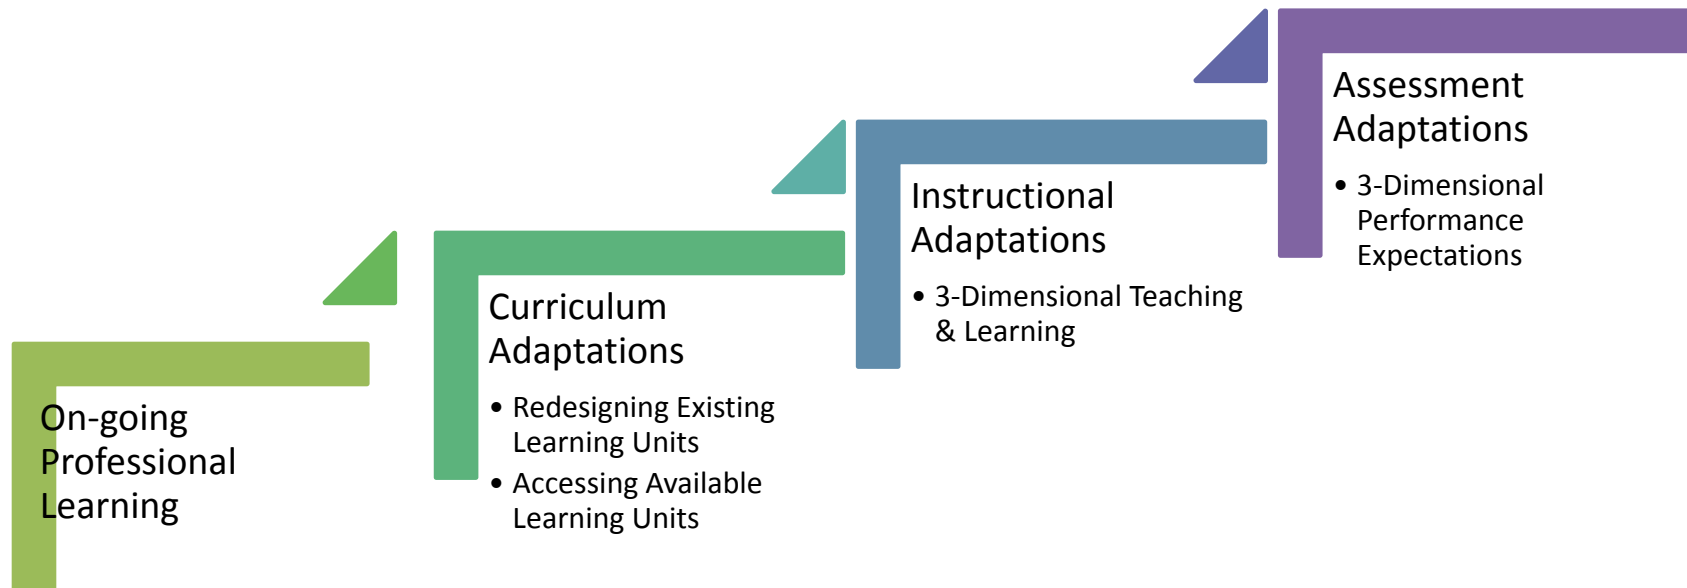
On-going Professional Learning

Curriculum Adaptations

- Redesigning Existing Learning Units
- Accessing Available Learning Units

Instructional Adaptations

- 3-Dimensional Teaching & Learning

Assessment Adaptations

- 3-Dimensional Performance Expectations